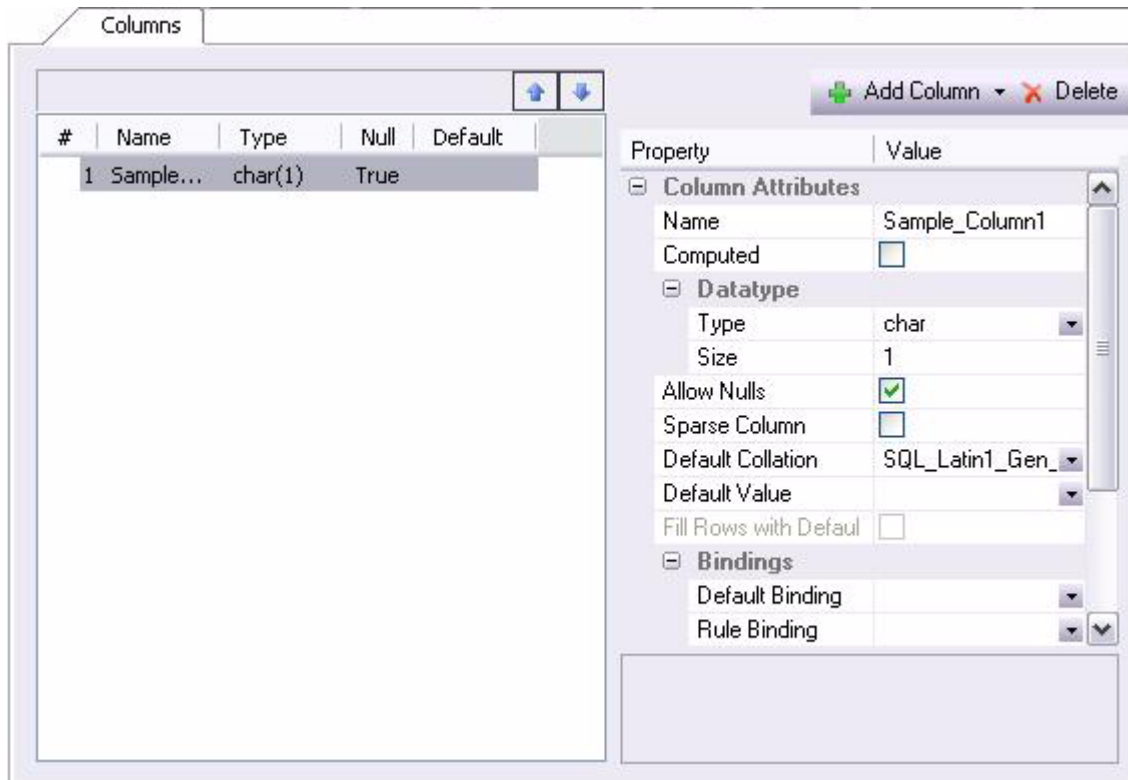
Columns

| # | Name | Type | Null | Default |
|---|---|---|---|---|
| 1 | Sample... | char(1) | True | |

Add Column Delete

| Property | Value |
|---|---|
| Column Attributes | |
| Name | Sample_Column1 |
| Computed | |
| Datatype | |
| Type | char |
| Size | 1 |
| Allow Nulls | |
| Sparse Column | |
| Default Collation | SQL_Latin1_Gen_ |
| Default Value | |
| Fill Rows with Defaul | |
| Bindings | |
| Default Binding | |
| Rule Binding | |